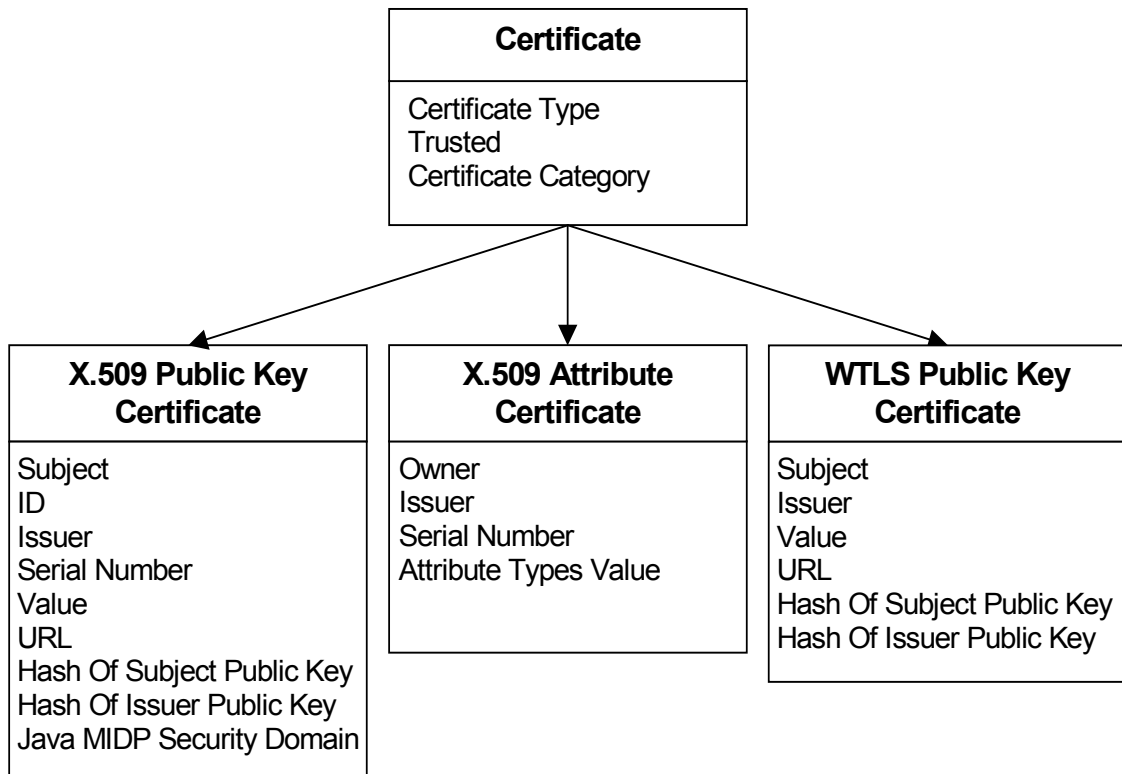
Certificate

Certificate Type
Trusted
Certificate Category

X.509 Public Key Certificate

Subject
ID
Issuer
Serial Number
Value
URL
Hash Of Subject Public Key
Hash Of Issuer Public Key
Java MIDP Security Domain

X.509 Attribute Certificate

Owner
Issuer
Serial Number
Attribute Types Value

WTLS Public Key Certificate

Subject
Issuer
Value
URL
Hash Of Subject Public Key
Hash Of Issuer Public Key